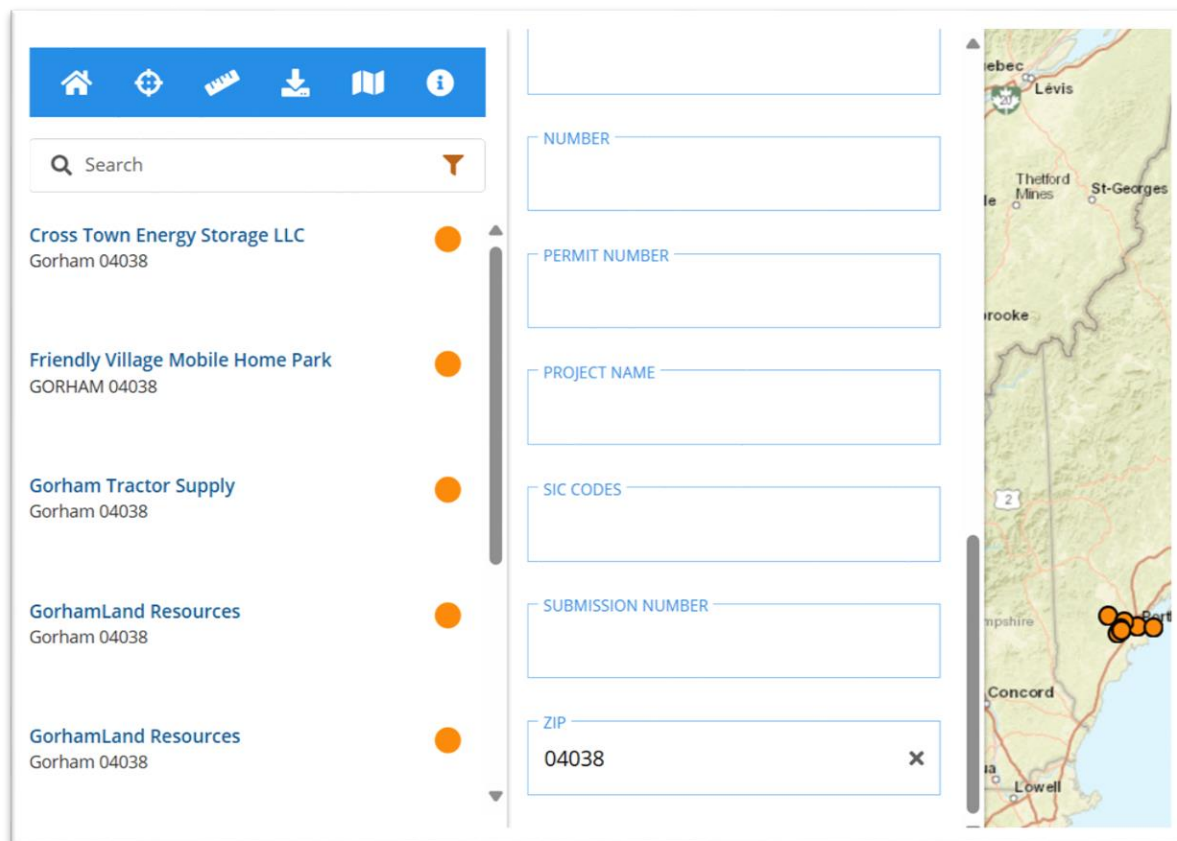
Search

Cross Town Energy Storage LLC
Gorham 04038

Friendly Village Mobile Home Park
GORHAM 04038

Gorham Tractor Supply
Gorham 04038

GorhamLand Resources
Gorham 04038

GorhamLand Resources
Gorham 04038

NUMBER

PERMIT NUMBER

PROJECT NAME

SIC CODES

SUBMISSION NUMBER

ZIP
04038

ebec
20
Lévis
Thetford Mines
St-Georges
le
rooke
2
mpshire
Portl
Concord
Lowell